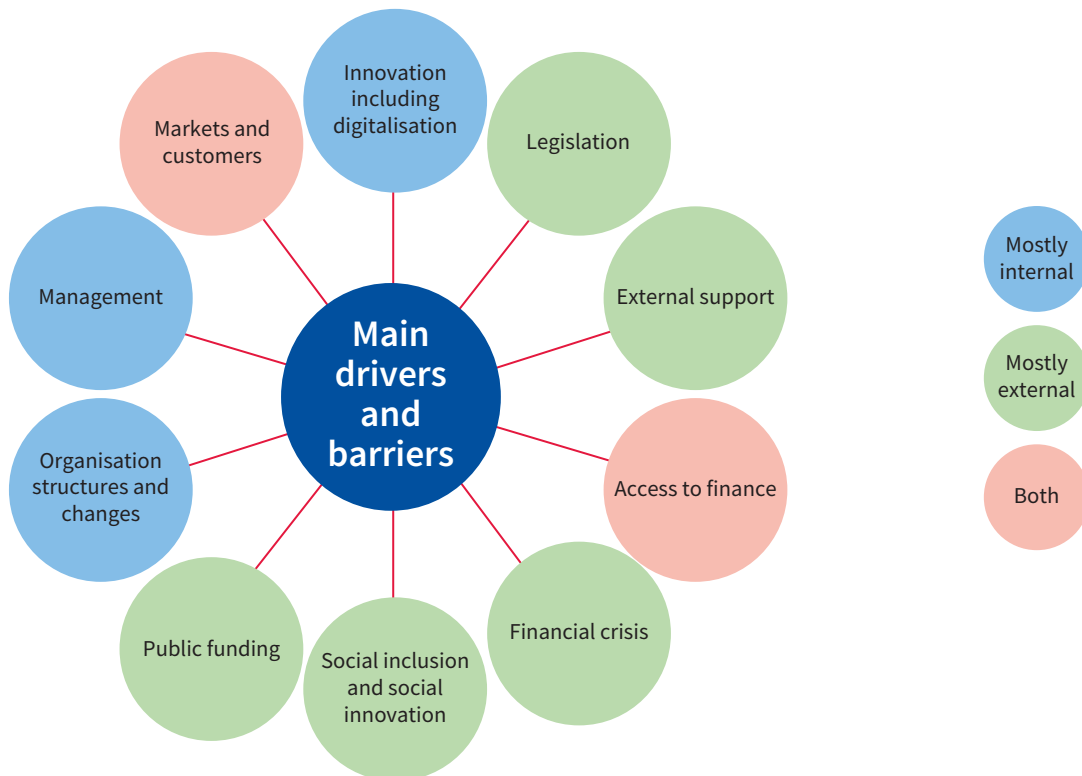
Main drivers and barriers

Innovation including digitalisation

Legislation

External support

Access to finance

Financial crisis

Social inclusion and social innovation

Public funding

Organisation structures and changes

Management

Markets and customers

Mostly internal

Mostly external

Both